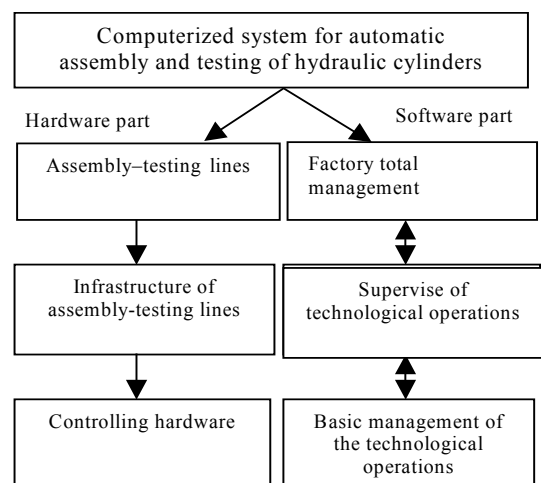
Computerized system for automatic assembly and testing of hydraulic cylinders

Hardware part

Software part

Assembly–testing lines

Factory total management

Infrastructure of assembly-testing lines

Supervise of technological operations

Controlling hardware

Basic management of the technological operations